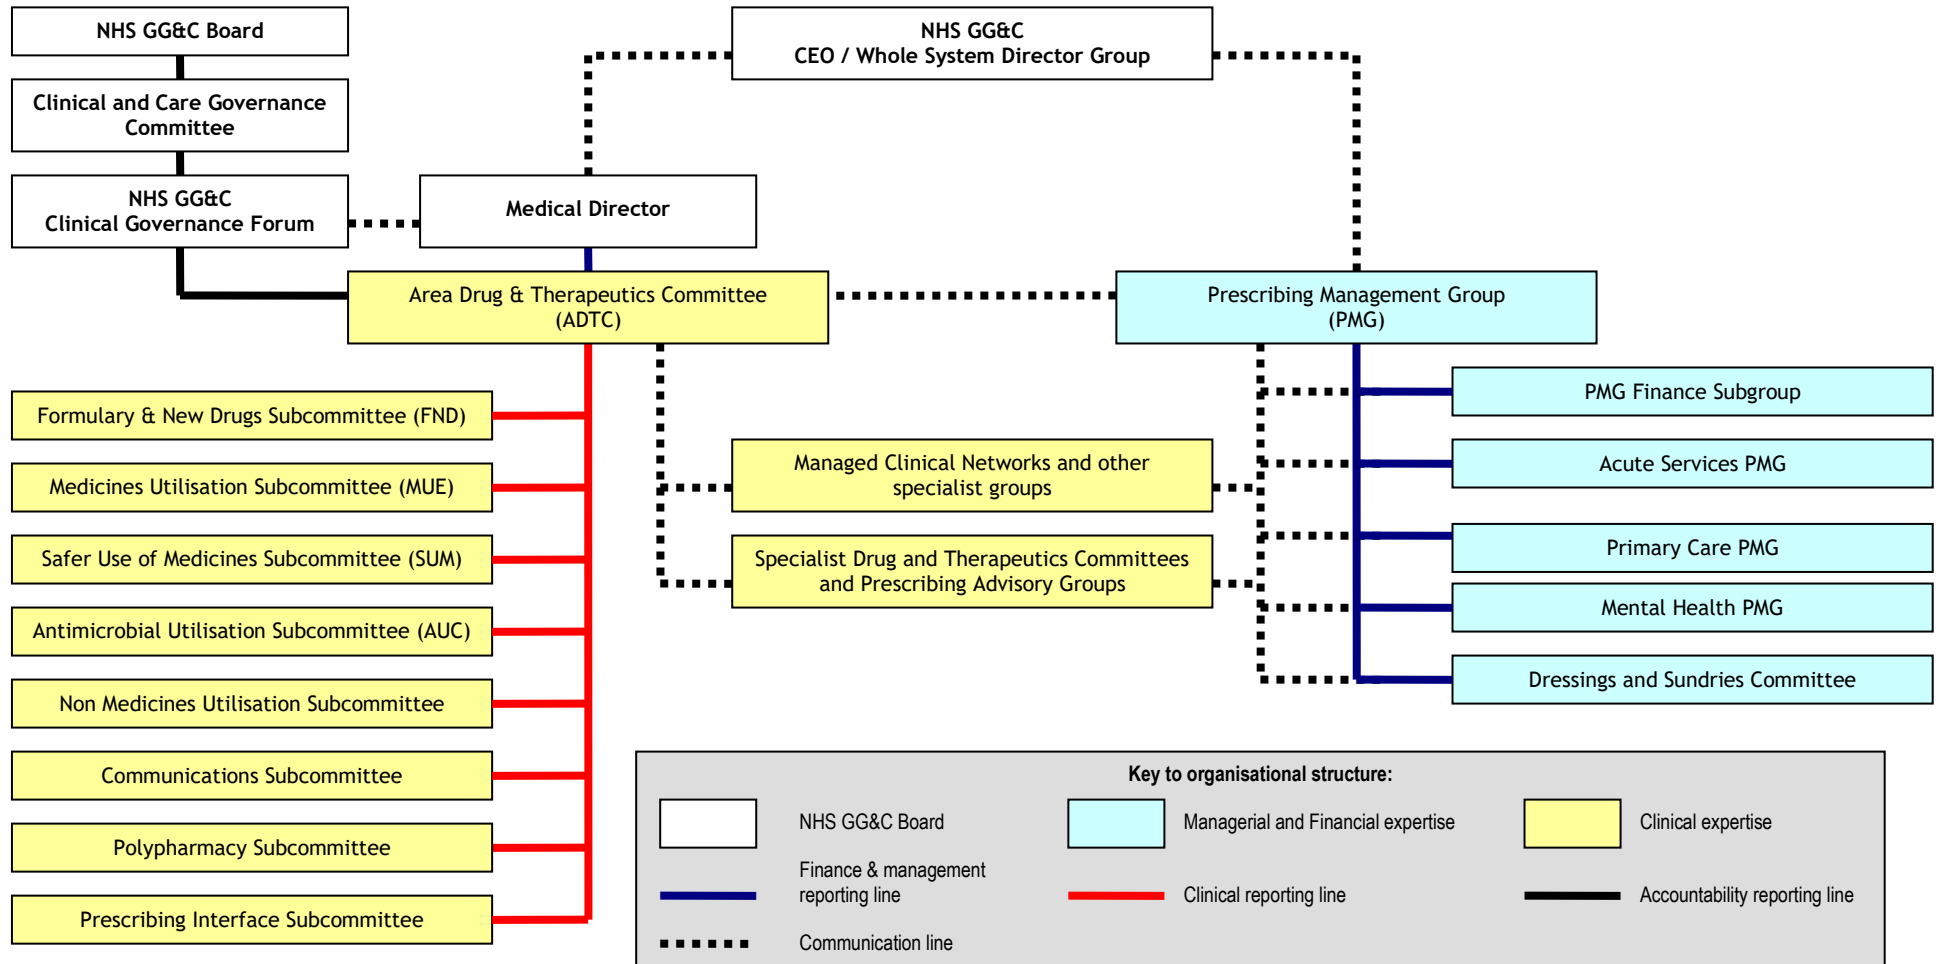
NHS GG&C Board

Clinical and Care Governance Committee

NHS GG&C Clinical Governance Forum

NHS GG&C CEO / Whole System Director Group

Medical Director

Area Drug & Therapeutics Committee (ADTC)

Prescribing Management Group (PMG)

Formulary & New Drugs Subcommittee (FND)

Medicines Utilisation Subcommittee (MUE)

Safer Use of Medicines Subcommittee (SUM)

Antimicrobial Utilisation Subcommittee (AUC)

Non Medicines Utilisation Subcommittee

Communications Subcommittee

Polypharmacy Subcommittee

Prescribing Interface Subcommittee

Managed Clinical Networks and other specialist groups

Specialist Drug and Therapeutics Committees and Prescribing Advisory Groups

PMG Finance Subgroup

Acute Services PMG

Primary Care PMG

Mental Health PMG

Dressings and Sundries Committee

Key to organisational structure:

NHS GG&C Board

Managerial and Financial expertise

Clinical expertise

Finance & management reporting line

Clinical reporting line

Accountability reporting line

Communication line